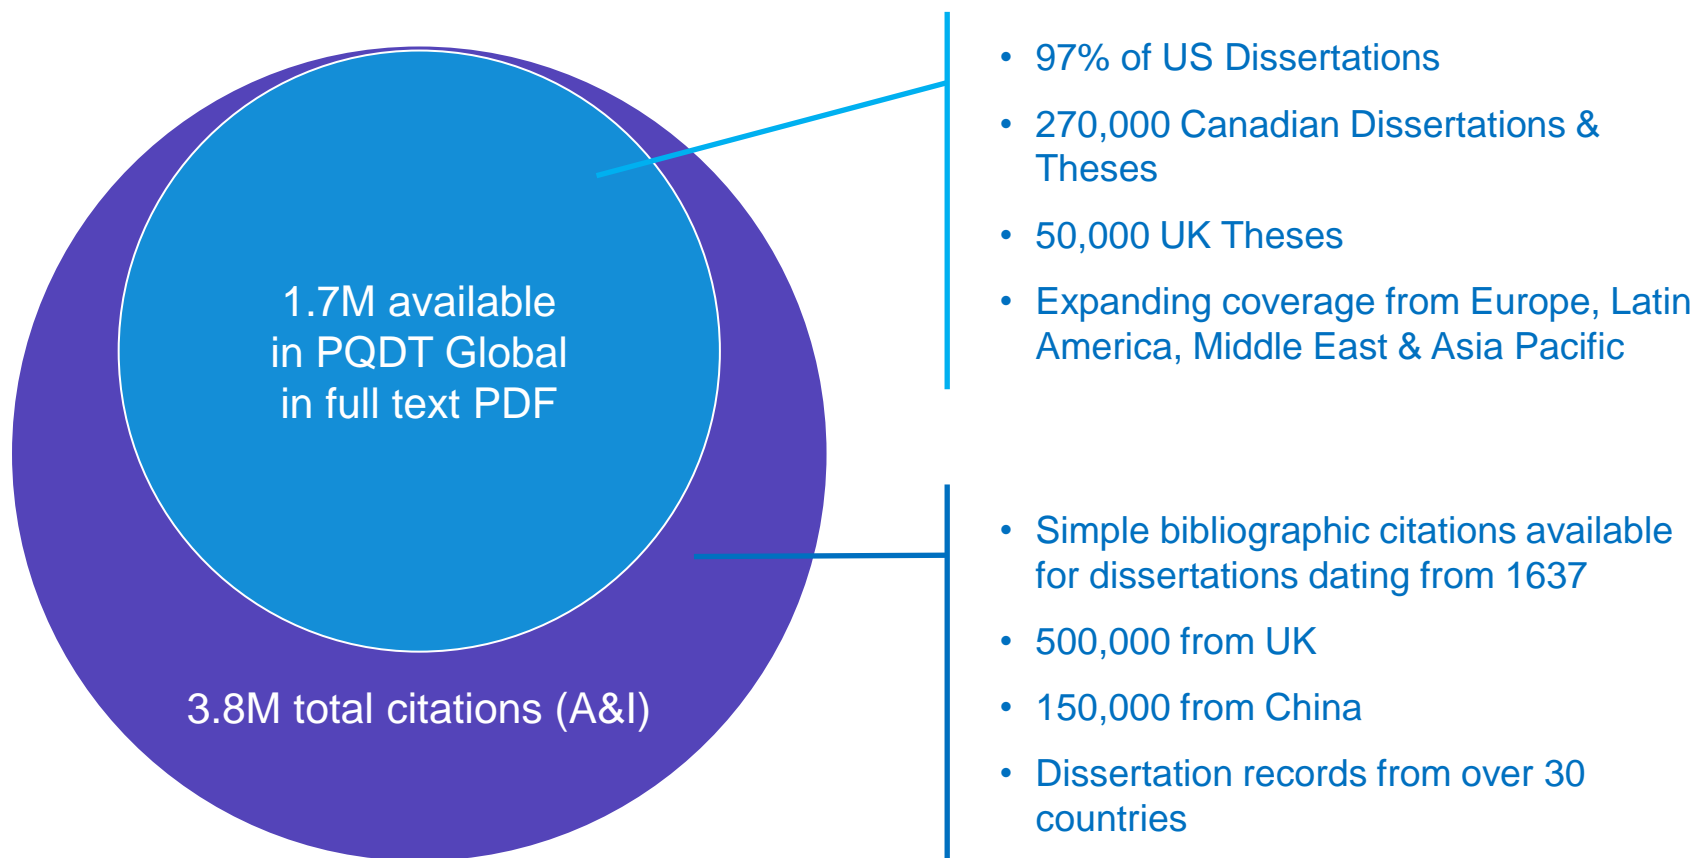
1.7M available in PQDT Global in full text PDF

3.8M total citations (A&I)

- 97% of US Dissertations
- 270,000 Canadian Dissertations & Theses
- 50,000 UK Theses
- Expanding coverage from Europe, Latin America, Middle East & Asia Pacific

- Simple bibliographic citations available for dissertations dating from 1637
- 500,000 from UK
- 150,000 from China
- Dissertation records from over 30 countries